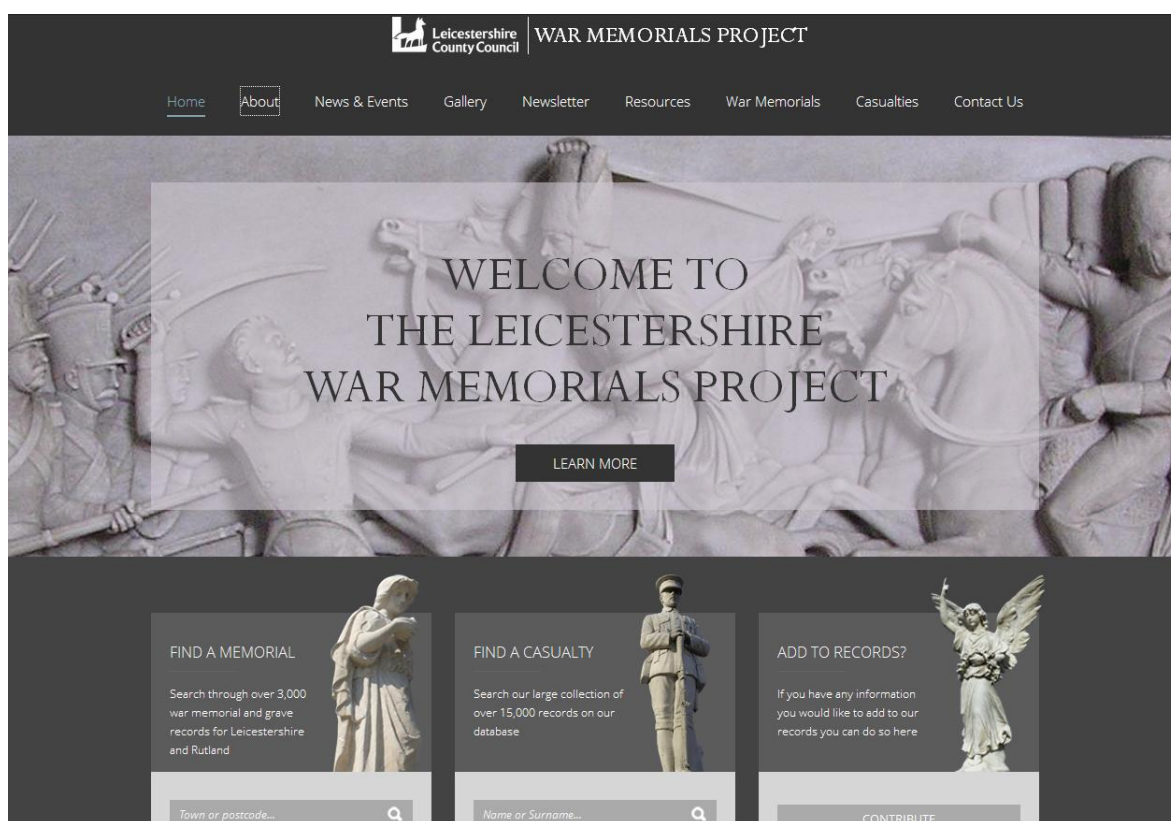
Leicestershire County Council | WAR MEMORIALS PROJECT

Home About News & Events Gallery Newsletter Resources War Memorials Casualties Contact Us

WELCOME TO THE LEICESTERSHIRE WAR MEMORIALS PROJECT

LEARN MORE

FIND A MEMORIAL

Search through over 3,000 war memorial and grave records for Leicestershire and Rutland

Town or postcode...

FIND A CASUALTY

Search our large collection of over 15,000 records on our database

Name or Surname...

ADD TO RECORDS?

If you have any information you would like to add to our records you can do so here

CONTRIBUTE